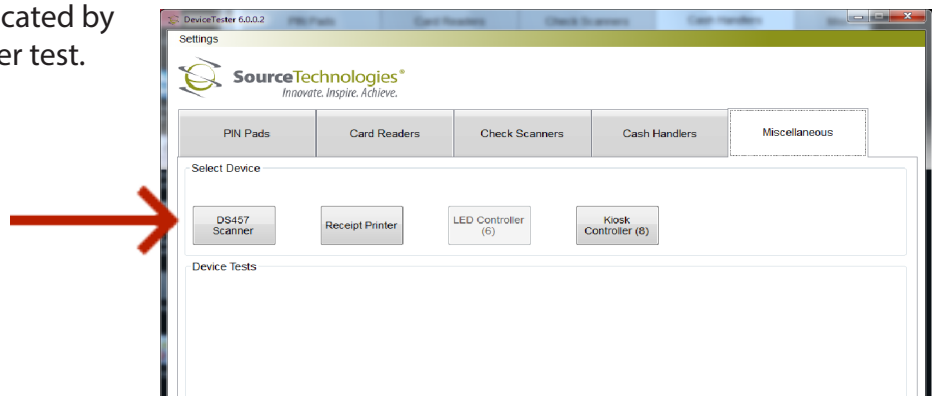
cated by
er test.

DeviceTester 6.0.0.2

Settings

SourceTechnologies®
Innovate. Inspire. Achieve.

PIN Pads | Card Readers | Check Scanners | Cash Handlers | Miscellaneous

Select Device

DS457 Scanner

Receipt Printer

LED Controller (6)

Kiosk Controller (8)

Device Tests